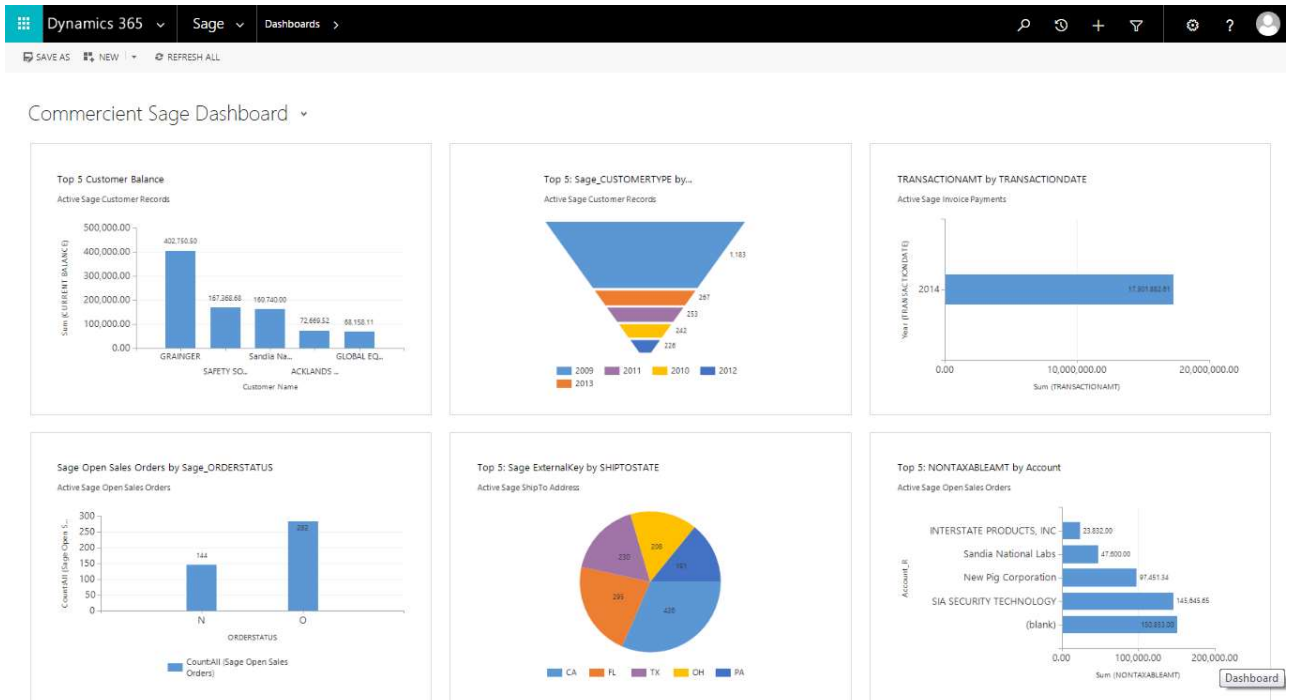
Dynamics 365 Sage Dashboards >

SAVE AS NEW REFRESH ALL

Commercient Sage Dashboard

Top 5 Customer Balance
Active Sage Customer Records

| Customer Name | Sum (CURRENT BALANCE) |
|---|---|
| GRAINGER | 402,750.50 |
| SAFETY SO... | 167,368.68 |
| Sandia Na... | 160,740.00 |
| ACKLANDS ... | 72,669.52 |
| GLOBAL EQ... | 68,158.11 |

500,000.00
400,000.00
300,000.00
200,000.00
100,000.00
0.00

Top 5: Sage_CUSTOMERTYPE by...
Active Sage Customer Records

1,183
267
253
242
226

2009 2011 2010 2012 2013

TRANSACTIONAMT by TRANSACTIONDATE
Active Sage Invoice Payments

Year (TRANSACTIONDATE)
2014
17,501,882.81
0.00 10,000,000.00 20,000,000.00
Sum (TRANSACTIONAMT)

Sage Open Sales Orders by Sage_ORDERSTATUS
Active Sage Open Sales Orders

CountAll (Sage Open S...
300
250
200
150
100
50
0
144
282
N O
ORDERSTATUS
CountAll (Sage Open Sales Orders)

Top 5: Sage ExternalKey by SHIPTOSTATE
Active Sage ShipTo Address

208
230
161
295
435

CA FL TX OH PA

Top 5: NONTAXABLEAMT by Account
Active Sage Open Sales Orders

| Account_R | Sum (NONTAXABLEAMT) |
|---|---|
| INTERSTATE PRODUCTS, INC | 23,832.00 |
| Sandia National Labs | 47,500.00 |
| New Pig Corporation | 97,451.34 |
| SIA SECURITY TECHNOLOGY | 145,645.65 |
| (blank) | 150,833.00 |

0.00 100,000.00 200,000.00

Dashboard